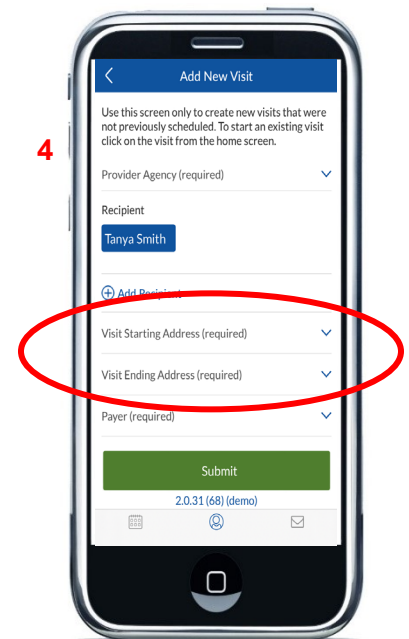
4

Add New Visit

Use this screen only to create new visits that were not previously scheduled. To start an existing visit click on the visit from the home screen.

Provider Agency (required)

Recipient

Tanya Smith

Add Recipient

Visit Starting Address (required)

Visit Ending Address (required)

Payer (required)

Submit

2.0.31 (68) (demo)